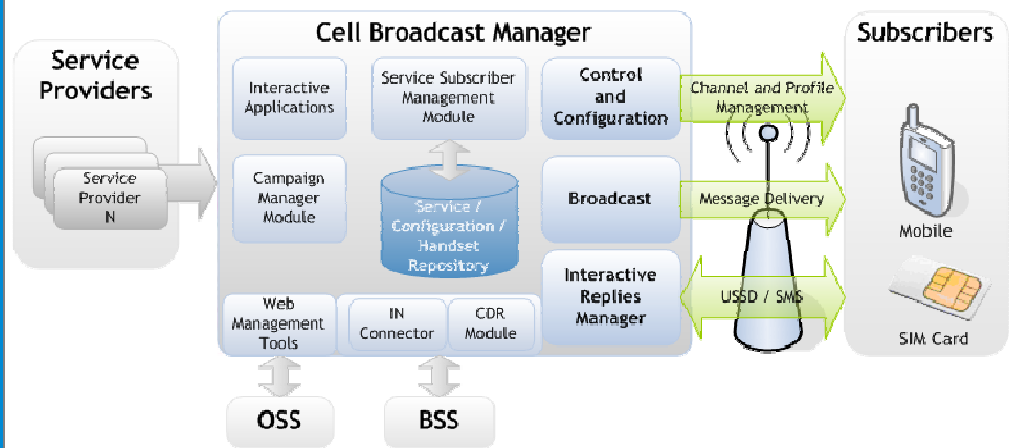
Service Providers

Service Provider N

Cell Broadcast Manager

Interactive Applications

Service Subscriber Management Module

Control and Configuration

Campaign Manager Module

Service / Configuration / Handset Repository

Broadcast

Interactive Replies Manager

Web Management Tools

IN Connector

CDR Module

OSS

BSS

Channel and Profile Management

Message Delivery

USSD / SMS

Subscribers

Mobile

SIM Card